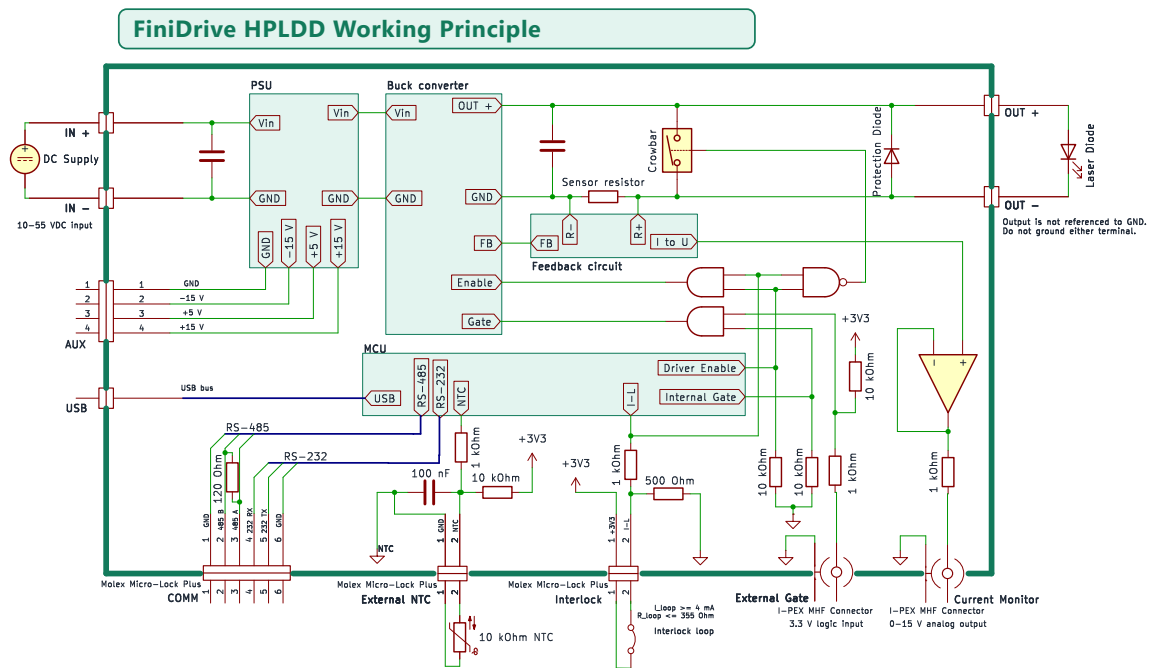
FiniDrive HPLDD Working Principle

PSU
Vin
GND
GND
-15 V
+5 V
+15 V

Buck converter
Vin
GND
OUT +
GND
FB
Enable
Gate

Crowbar
Sensor resistor
R-
R+
FB
I to U
Feedback circuit

Protection Diode
Laser Diode
OUT +
OUT -
Output is not referenced to GND. Do not ground either terminal.

DC Supply
IN +
IN -
10-55 VDC input

1 1 GND
2 2 -15 V
3 3 +5 V
4 4 +15 V
AUX

USB bus
USB

MCU
USB
RS-485
RS-232
NTC
I-L
Driver Enable
Internal Gate

+3V3
10 kOhm
+3V3
10 kOhm
10 kOhm
1 kOhm
1 kOhm

RS-485
RS-232
120 Ohm
1 GND
2 485 B
3 485 A
4 232 RX
5 232 TX
6 GND
Molex Micro-Lock Plus
1 2 3 4 5 6
COMM

100 nF
1 kOhm
10 kOhm
+3V3
NTC
1 GND
2 NTC
Molex Micro-Lock Plus
1 2
External NTC
10 kOhm NTC

+3V3
1 kOhm
500 Ohm
1 +3V3
2 I-L
Molex Micro-Lock Plus
1 2
Interlock
I_loop >= 4 mA
R_loop <= 355 Ohm
Interlock loop

External Gate
I-PEX MHF Connector
3.3 V logic input

Current Monitor
I-PEX MHF Connector
0-15 V analog output